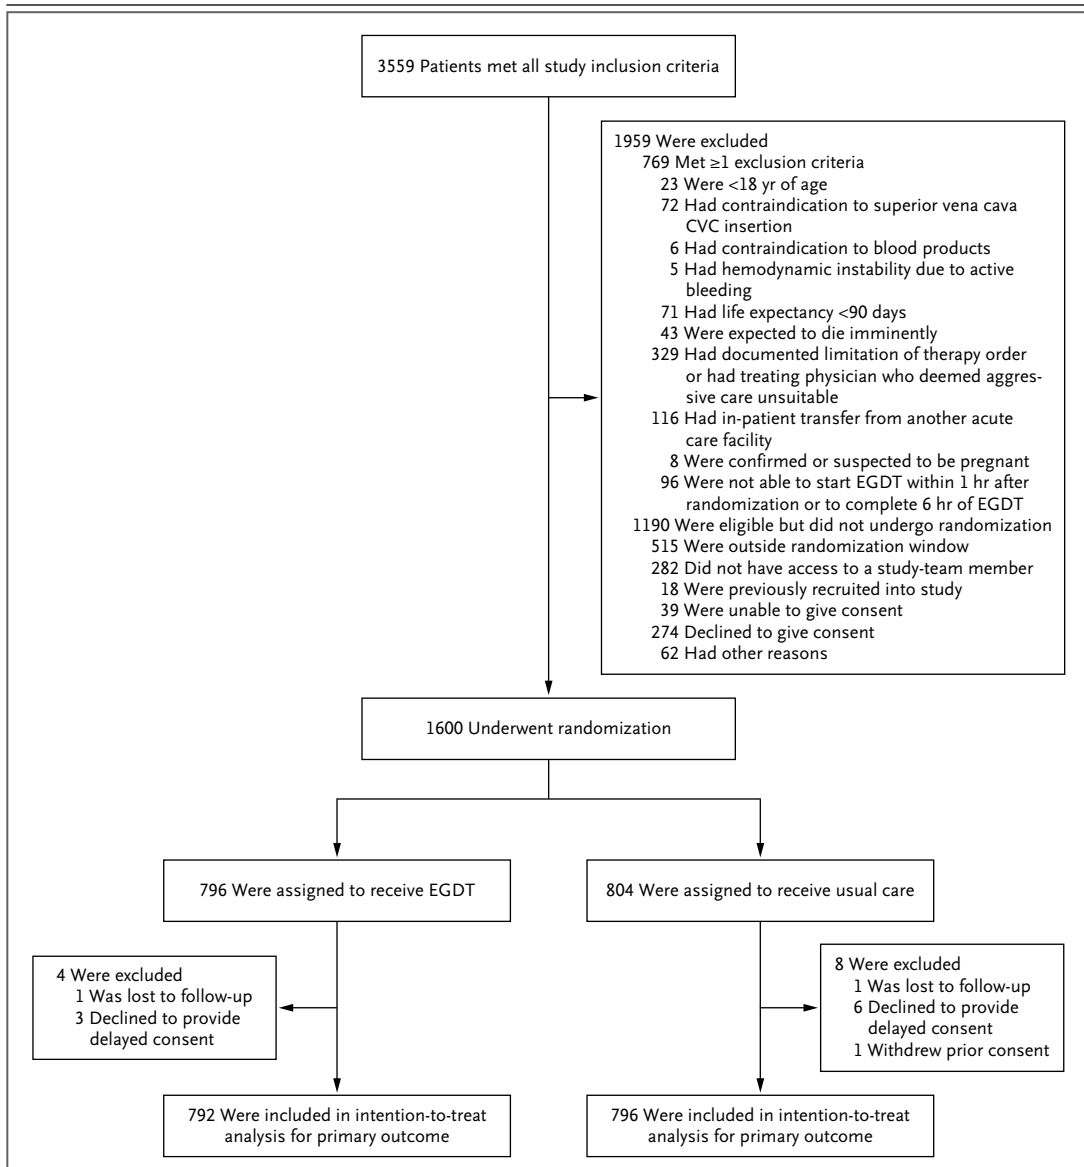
3559 Patients met all study inclusion criteria

1959 Were excluded
769 Met ≥1 exclusion criteria
23 Were <18 yr of age
72 Had contraindication to superior vena cava CVC insertion
6 Had contraindication to blood products
5 Had hemodynamic instability due to active bleeding
71 Had life expectancy <90 days
43 Were expected to die imminently
329 Had documented limitation of therapy order or had treating physician who deemed aggressive care unsuitable
116 Had in-patient transfer from another acute care facility
8 Were confirmed or suspected to be pregnant
96 Were not able to start EGDT within 1 hr after randomization or to complete 6 hr of EGDT
1190 Were eligible but did not undergo randomization
515 Were outside randomization window
282 Did not have access to a study-team member
18 Were previously recruited into study
39 Were unable to give consent
274 Declined to give consent
62 Had other reasons

1600 Underwent randomization

796 Were assigned to receive EGDT

804 Were assigned to receive usual care

4 Were excluded
1 Was lost to follow-up
3 Declined to provide delayed consent

8 Were excluded
1 Was lost to follow-up
6 Declined to provide delayed consent
1 Withdrew prior consent

792 Were included in intention-to-treat analysis for primary outcome

796 Were included in intention-to-treat analysis for primary outcome